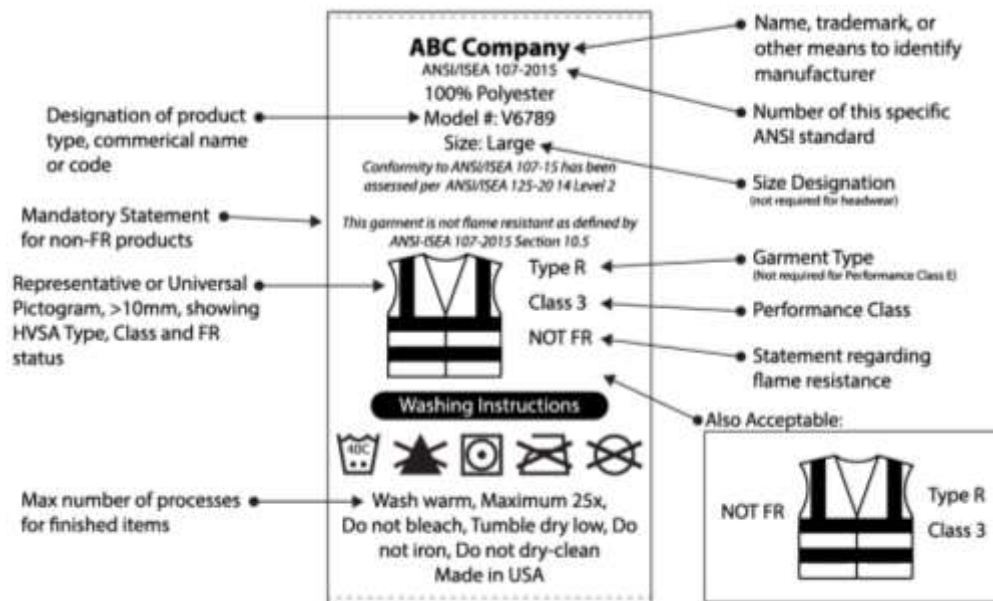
ABC Company
ANSI/ISEA 107-2015
100% Polyester
Model #: V6789
Size: Large
Conformity to ANSI/ISEA 107-15 has been assessed per ANSI/ISEA 125-20 14 Level 2

This garment is not flame resistant as defined by ANSI-ISEA 107-2015 Section 10.5

Type R
Class 3
NOT FR

Washing Instructions

40C

Wash warm, Maximum 25x, Do not bleach, Tumble dry low, Do not iron, Do not dry-clean
Made in USA

Name, trademark, or other means to identify manufacturer

Number of this specific ANSI standard

Size Designation
(not required for headwear)

Garment Type
(Not required for Performance Class E)

Performance Class

Statement regarding flame resistance

Also Acceptable:

NOT FR
Type R
Class 3

Designation of product type, commerical name or code

Mandatory Statement for non-FR products

Representative or Universal Pictogram, >10mm, showing HVSA Type, Class and FR status

Max number of processes for finished items